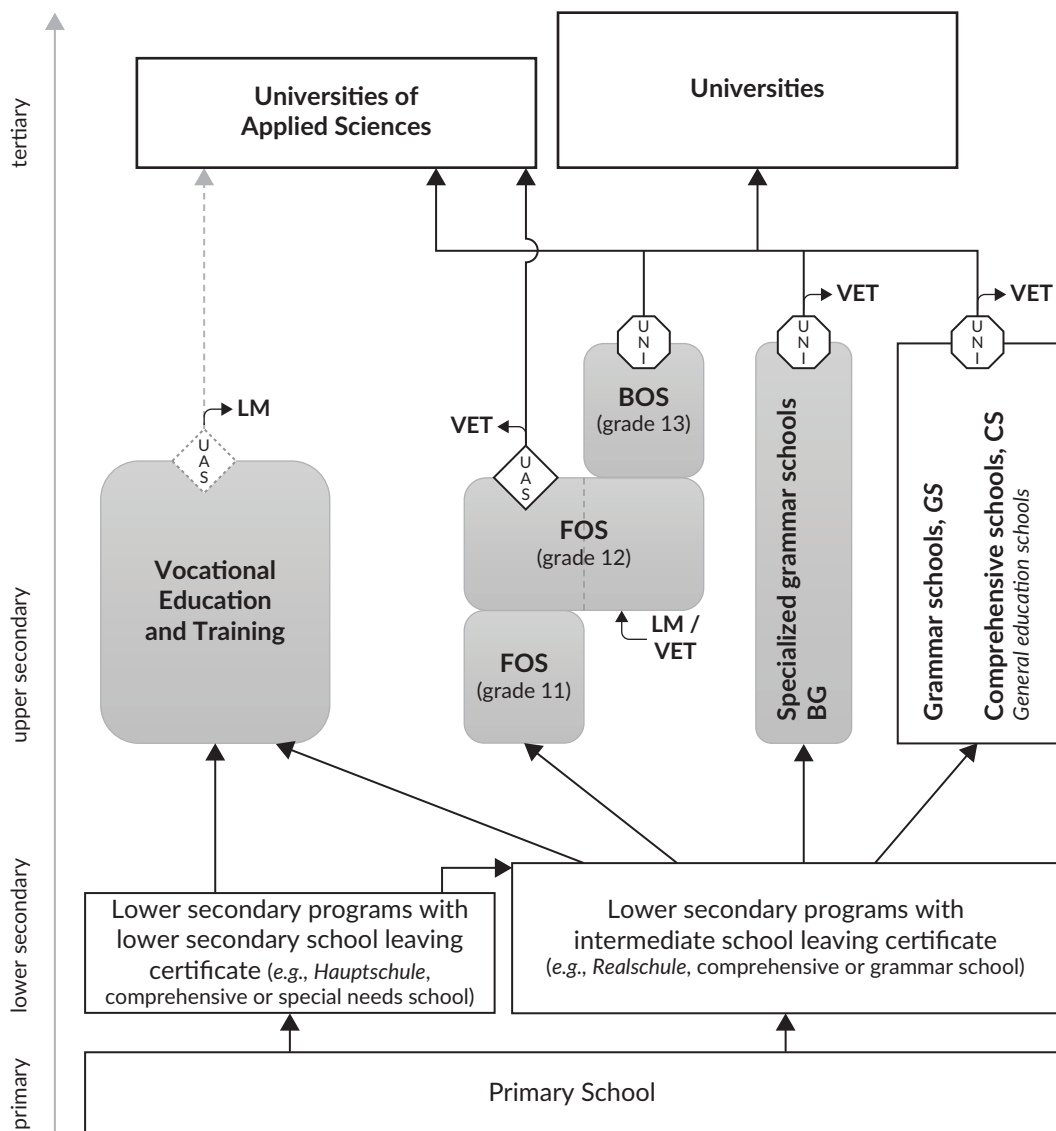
tertiary

upper secondary

lower secondary

primary

Universities of Applied Sciences

Universities

VET

VET

UNI

UNI

UNI

LM

UAS

VET

UAS

BOS
(grade 13)

FOS
(grade 12)

LM / VET

FOS
(grade 11)

Vocational Education and Training

Specialized grammar schools BG

Grammar schools, GS

Comprehensive schools, CS
General education schools

Lower secondary programs with lower secondary school leaving certificate (e.g., Hauptschule, comprehensive or special needs school)

Lower secondary programs with intermediate school leaving certificate (e.g., Realschule, comprehensive or grammar school)

Primary School